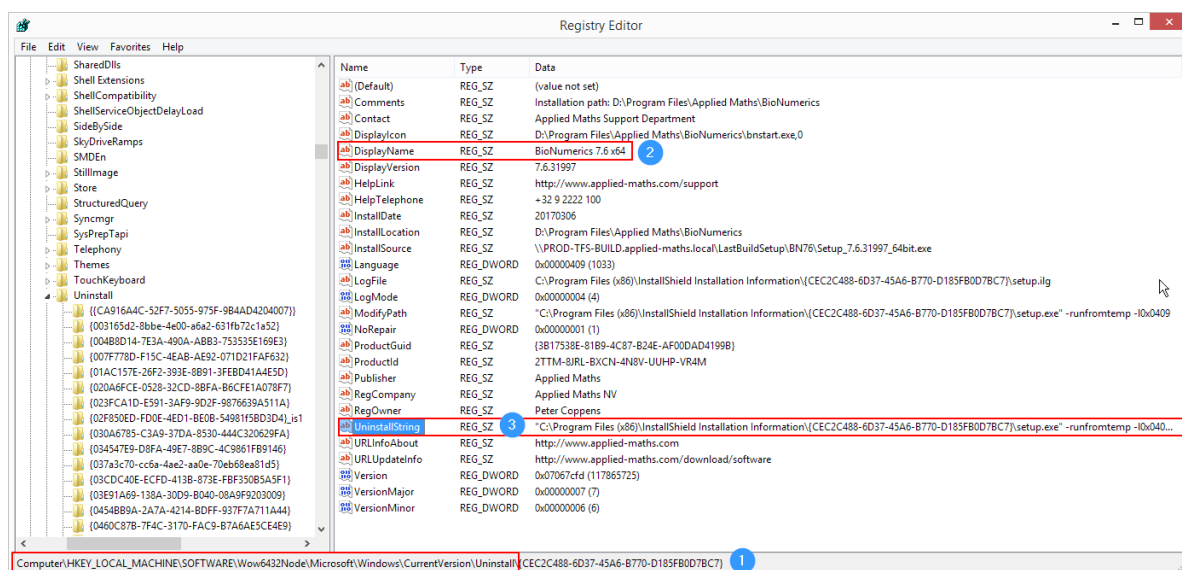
Registry Editor

File Edit View Favorites Help

SharedDlls
Shell Extensions
ShellCompatibility
ShellServiceObjectDelayLoad
SideBySide
SkyDriveRamps
SMDEn
StillImage
Store
StructuredQuery
Syncmgr
SysPrepTapi
Telephony
Themes
TouchKeyboard
Uninstall
{{CA916A4C-52F7-5055-975F-9B4AD4204007}}
{003165d2-8bbe-4e00-a6a2-631fb72c1a52}
{004B8D14-7E3A-490A-ABB3-753535E169E3}
{007F778D-F15C-4EAB-AE92-071D21FAF632}
{01AC157E-26F2-393E-8B91-3FEBD41A4E5D}
{020A6FCE-0528-32CD-8BFA-B6CFE1A078F7}
{023FCA1D-E591-3AF9-9D2F-9876639A511A}
{02F850ED-FD0E-4ED1-BE0B-54981f5BD3D4}_is1
{030A6785-C3A9-37DA-8530-444C320629FA}
{034547E9-D8FA-49E7-8B9C-4C9861FB9146}
{037a3c70-cc6a-4ae2-aa0e-70eb68ea81d5}
{03CDC40E-ECFD-413B-873E-FBF350B5A5F1}
{03E91A69-138A-30D9-B040-08A9F9203009}
{0454BB9A-2A7A-4214-BDFF-937F7A711A44}
{0460C87B-7F4C-3170-FAC9-B7A6AE5CE4E9}

| Name | Type | Data |
|---|---|---|
| (Default) | REG_SZ | (value not set) |
| Comments | REG_SZ | Installation path: D:\Program Files\Applied Maths\BioNumerics |
| Contact | REG_SZ | Applied Maths Support Department |
| DisplayIcon | REG_SZ | D:\Program Files\Applied Maths\BioNumerics\bnstart.exe,0 |
| DisplayName | REG_SZ | BioNumerics 7.6 x64 |
| DisplayVersion | REG_SZ | 7.6.31997 |
| HelpLink | REG_SZ | http://www.applied-maths.com/support |
| HelpTelephone | REG_SZ | +32 9 2222 100 |
| InstallDate | REG_SZ | 20170306 |
| InstallLocation | REG_SZ | D:\Program Files\Applied Maths\BioNumerics |
| InstallSource | REG_SZ | \\PROD-TFS-BUILD.applied-maths.local\LastBuildSetup\BN76\Setup_7.6.31997_64bit.exe |
| Language | REG_DWORD | 0x00000409 (1033) |
| LogFile | REG_SZ | C:\Program Files (x86)\InstallShield Installation Information\{CEC2C488-6D37-45A6-B770-D185FB0D7BC7}\setup.ilg |
| LogMode | REG_DWORD | 0x00000004 (4) |
| ModifyPath | REG_SZ | "C:\Program Files (x86)\InstallShield Installation Information\{CEC2C488-6D37-45A6-B770-D185FB0D7BC7}\setup.exe" -runfromtemp -l0x0409 |
| NoRepair | REG_DWORD | 0x00000001 (1) |
| ProductGuid | REG_SZ | {3B17538E-81B9-4C87-B24E-AF00DAD4199B} |
| ProductId | REG_SZ | 2TTM-8JRL-BXCN-4N8V-UUHP-VR4M |
| Publisher | REG_SZ | Applied Maths |
| RegCompany | REG_SZ | Applied Maths NV |
| RegOwner | REG_SZ | Peter Coppens |
| UninstallString | REG_SZ | "C:\Program Files (x86)\InstallShield Installation Information\{CEC2C488-6D37-45A6-B770-D185FB0D7BC7}\setup.exe" -runfromtemp -l0x040... |
| URLInfoAbout | REG_SZ | http://www.applied-maths.com |
| URLUpdateInfo | REG_SZ | http://www.applied-maths.com/download/software |
| Version | REG_DWORD | 0x07067cfd (117865725) |
| VersionMajor | REG_DWORD | 0x00000007 (7) |
| VersionMinor | REG_DWORD | 0x00000006 (6) |

2
3

Computer\HKEY_LOCAL_MACHINE\SOFTWARE\Wow6432Node\Microsoft\Windows\CurrentVersion\Uninstall\{CEC2C488-6D37-45A6-B770-D185FB0D7BC7}
1